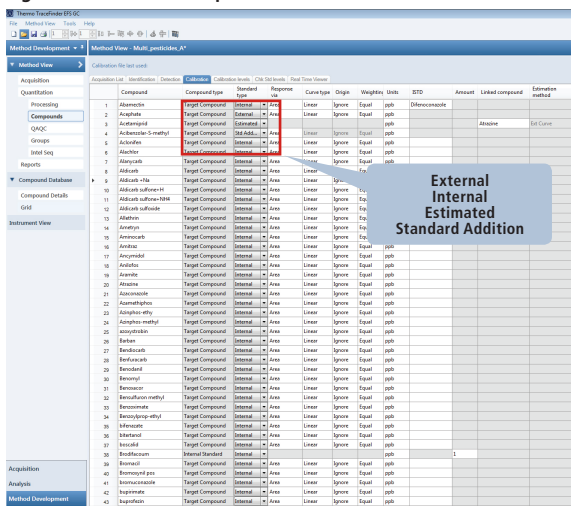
Thermo TraceFinder EFS GC
File Method View Tools Help

Method Development
Method View
Acquisition
Quantitation
Processing
Compounds
QAQC
Groups
Intel Seq
Reports
Compound Database
Compound Details
Grid
Instrument View

Acquisition
Analysis
Method Development

Method View - Multi_pesticides_A*
Calibration file last used:
Acquisition List | Identification | Detection | Calibration | Calibration levels | CVs Std levels | Real Time Viewer

| | Compound | Compound type | Standard type | Response via | Curve type | Origin | Weighting | Units | ISTD | Amount | Linked compound | Estimation method |
|---|---|---|---|---|---|---|---|---|---|---|---|---|
| 1 | Abamectin | Target Compound | Internal | Area | Linear | Ignore | Equal | ppb | Difenoconazole | | | |
| 2 | Acephate | Target Compound | Internal | Area | Linear | Ignore | Equal | ppb | | | | |
| 3 | Acetamiprid | Target Compound | Estimated | | | | | ppb | | | Atrazine | Ext Curve |
| 4 | Acibenzolar-S-methyl | Target Compound | Std Add... | Area | Linear | Ignore | Equal | ppb | | | | |
| 5 | Aclonifen | Target Compound | Internal | Area | Linear | Ignore | Equal | ppb | | | | |
| 6 | Alachlor | Target Compound | Internal | Area | Linear | Ignore | Equal | ppb | | | | |
| 7 | Alanycarb | Target Compound | Internal | Area | Linear | Ignore | Equal | ppb | | | | |
| 8 | Aldicarb | Target Compound | Internal | Area | Linear | Ignore | Equal | | | | | |
| 9 | Aldicarb +Na | Target Compound | Internal | Area | Linear | Ignore | Equal | | | | | |
| 10 | Aldicarb sulfone+H | Target Compound | Internal | Area | Linear | Ignore | Equal | | | | | |
| 11 | Aldicarb sulfone+NH4 | Target Compound | Internal | Area | Linear | Ignore | Equal | | | | | |
| 12 | Aldicarb sulfoxide | Target Compound | Internal | Area | Linear | Ignore | Equal | | | | | |
| 13 | Allethrin | Target Compound | Internal | Area | Linear | Ignore | Equal | | | | | |
| 14 | Ametryn | Target Compound | Internal | Area | Linear | Ignore | Equal | | | | | |
| 15 | Aminocarb | Target Compound | Internal | Area | Linear | Ignore | Equal | | | | | |
| 16 | Amitraz | Target Compound | Internal | Area | Linear | Ignore | Equal | ppb | | | | |
| 17 | Ancymidol | Target Compound | Internal | Area | Linear | Ignore | Equal | ppb | | | | |
| 18 | Anilofos | Target Compound | Internal | Area | Linear | Ignore | Equal | ppb | | | | |
| 19 | Aramite | Target Compound | Internal | Area | Linear | Ignore | Equal | ppb | | | | |
| 20 | Atrazine | Target Compound | Internal | Area | Linear | Ignore | Equal | ppb | | | | |
| 21 | Azaconazole | Target Compound | Internal | Area | Linear | Ignore | Equal | ppb | | | | |
| 22 | Azamethiphos | Target Compound | Internal | Area | Linear | Ignore | Equal | ppb | | | | |
| 23 | Azinphos-ethy | Target Compound | Internal | Area | Linear | Ignore | Equal | ppb | | | | |
| 24 | Azinphos-methyl | Target Compound | Internal | Area | Linear | Ignore | Equal | ppb | | | | |
| 25 | azoxystrobin | Target Compound | Internal | Area | Linear | Ignore | Equal | ppb | | | | |
| 26 | Barban | Target Compound | Internal | Area | Linear | Ignore | Equal | ppb | | | | |
| 27 | Bendiocarb | Target Compound | Internal | Area | Linear | Ignore | Equal | ppb | | | | |
| 28 | Benfuracarb | Target Compound | Internal | Area | Linear | Ignore | Equal | ppb | | | | |
| 29 | Benodanil | Target Compound | Internal | Area | Linear | Ignore | Equal | ppb | | | | |
| 30 | Benomyl | Target Compound | Internal | Area | Linear | Ignore | Equal | ppb | | | | |
| 31 | Benoxacor | Target Compound | Internal | Area | Linear | Ignore | Equal | ppb | | | | |
| 32 | Bensulfuron methyl | Target Compound | Internal | Area | Linear | Ignore | Equal | ppb | | | | |
| 33 | Benzoximate | Target Compound | Internal | Area | Linear | Ignore | Equal | ppb | | | | |
| 34 | Benzoylprop-ethyl | Target Compound | Internal | Area | Linear | Ignore | Equal | ppb | | | | |
| 35 | bifenazate | Target Compound | Internal | Area | Linear | Ignore | Equal | ppb | | | | |
| 36 | bitertanol | Target Compound | Internal | Area | Linear | Ignore | Equal | ppb | | | | |
| 37 | boscalid | Target Compound | Internal | Area | Linear | Ignore | Equal | ppb | | | | |
| 38 | Brodifacoum | Internal Standard | Internal | | | | | ppb | | 1 | | |
| 39 | Bromacil | Target Compound | Internal | Area | Linear | Ignore | Equal | ppb | | | | |
| 40 | Bromoxynil pos | Target Compound | Internal | Area | Linear | Ignore | Equal | ppb | | | | |
| 41 | bromuconazole | Target Compound | Internal | Area | Linear | Ignore | Equal | ppb | | | | |
| 42 | bupirimate | Target Compound | Internal | Area | Linear | Ignore | Equal | ppb | | | | |
| 43 | buprofezin | Target Compound | Internal | Area | Linear | Ignore | Equal | ppb | | | | |

External
Internal
Estimated
Standard Addition